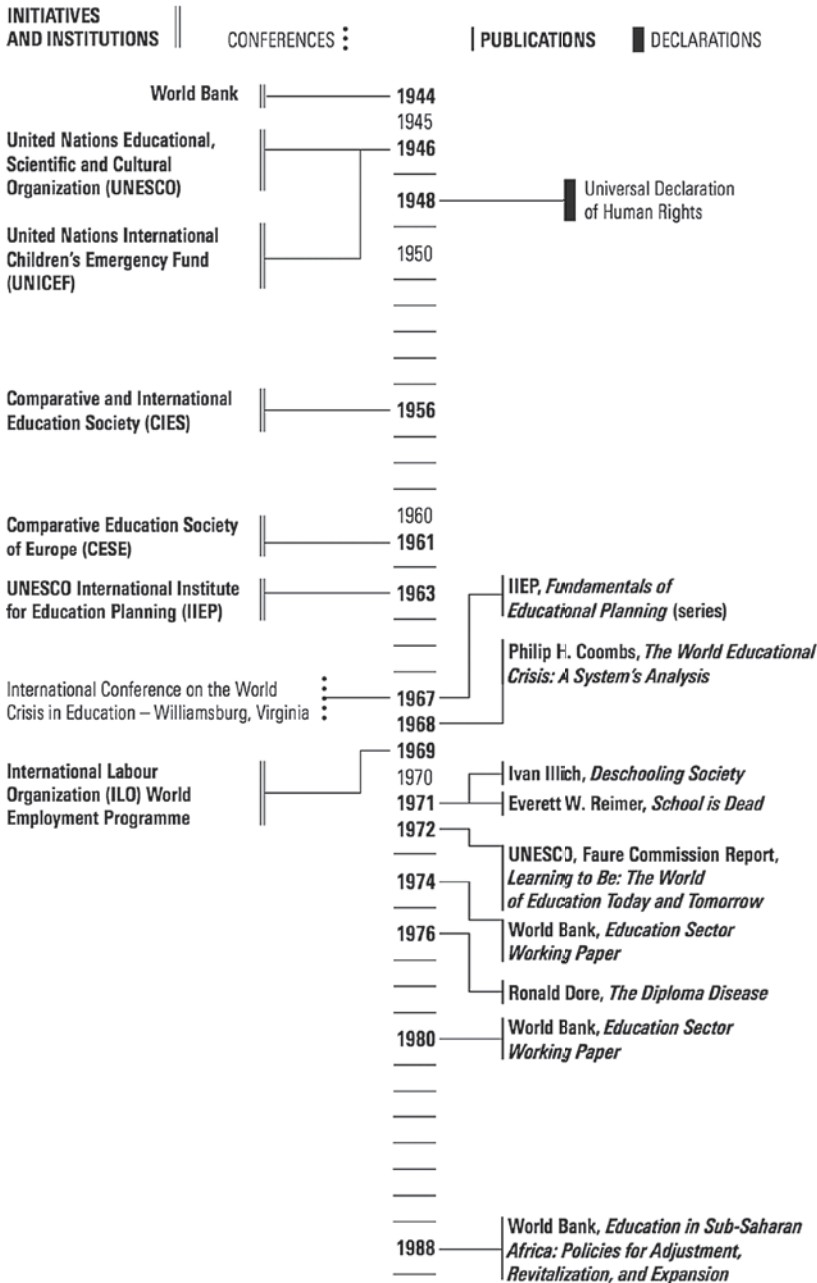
INITIATIVES AND INSTITUTIONS

CONFERENCES

PUBLICATIONS

DECLARATIONS

World Bank

1944

1945

United Nations Educational, Scientific and Cultural Organization (UNESCO)

1946

1948

Universal Declaration of Human Rights

United Nations International Children's Emergency Fund (UNICEF)

1950

Comparative and International Education Society (CIES)

1956

1960

Comparative Education Society of Europe (CESE)

1961

UNESCO International Institute for Education Planning (IIEP)

1963

IIEP, *Fundamentals of Educational Planning* (series)

Philip H. Coombs, *The World Educational Crisis: A System's Analysis*

International Conference on the World Crisis in Education – Williamsburg, Virginia

1967

1968

1969

International Labour Organization (ILO) World Employment Programme

1970

Ivan Illich, *Deschooling Society*

1971

Everett W. Reimer, *School is Dead*

1972

UNESCO, Faure Commission Report, *Learning to Be: The World of Education Today and Tomorrow*

1974

World Bank, *Education Sector Working Paper*

1976

Ronald Dore, *The Diploma Disease*

1980

World Bank, *Education Sector Working Paper*

1988

World Bank, *Education in Sub-Saharan Africa: Policies for Adjustment, Revitalization, and Expansion*